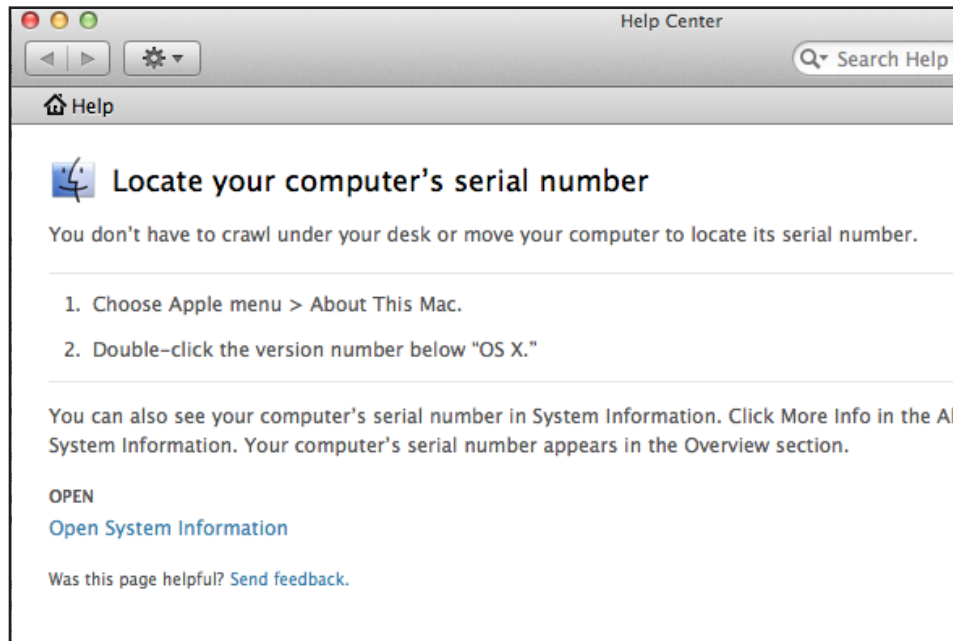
Help Center

Search Help

Help

Locate your computer's serial number

You don't have to crawl under your desk or move your computer to locate its serial number.

1. Choose Apple menu > About This Mac.

2. Double-click the version number below "OS X."

You can also see your computer's serial number in System Information. Click More Info in the A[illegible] System Information. Your computer's serial number appears in the Overview section.

OPEN

Open System Information

Was this page helpful? Send feedback.